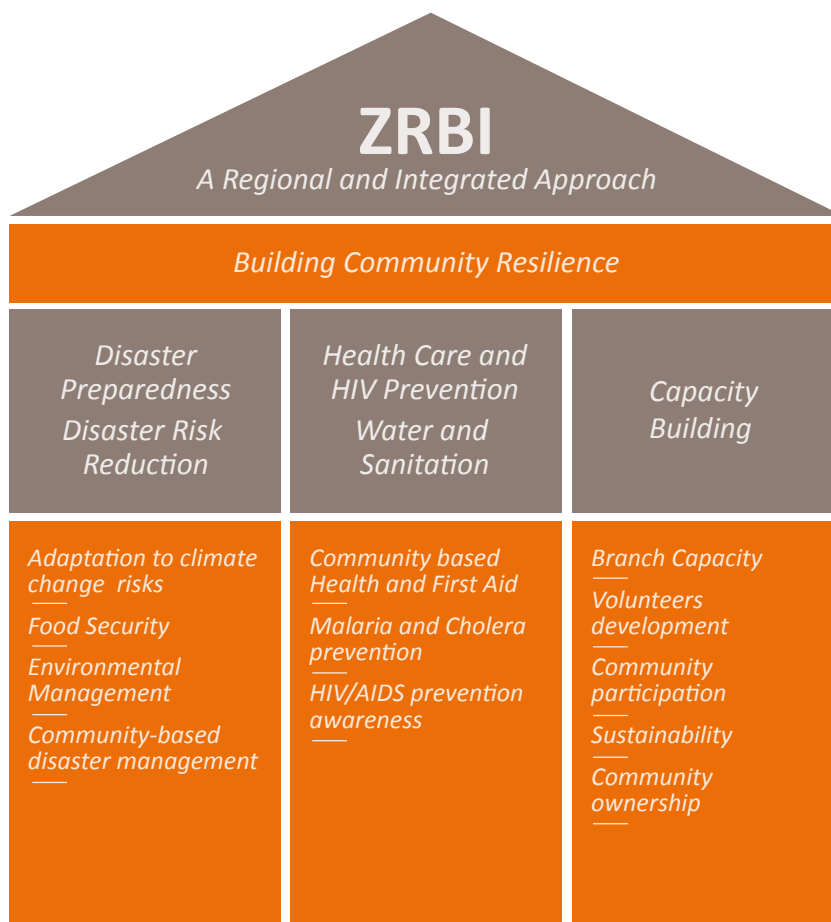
ZRBI
A Regional and Integrated Approach

Building Community Resilience

Disaster Preparedness
Disaster Risk Reduction

Health Care and HIV Prevention
Water and Sanitation

Capacity Building

Adaptation to climate change risks

Food Security

Environmental Management

Community-based disaster management

Community based Health and First Aid

Malaria and Cholera prevention

HIV/AIDS prevention awareness

Branch Capacity

Volunteers development

Community participation

Sustainability

Community ownership